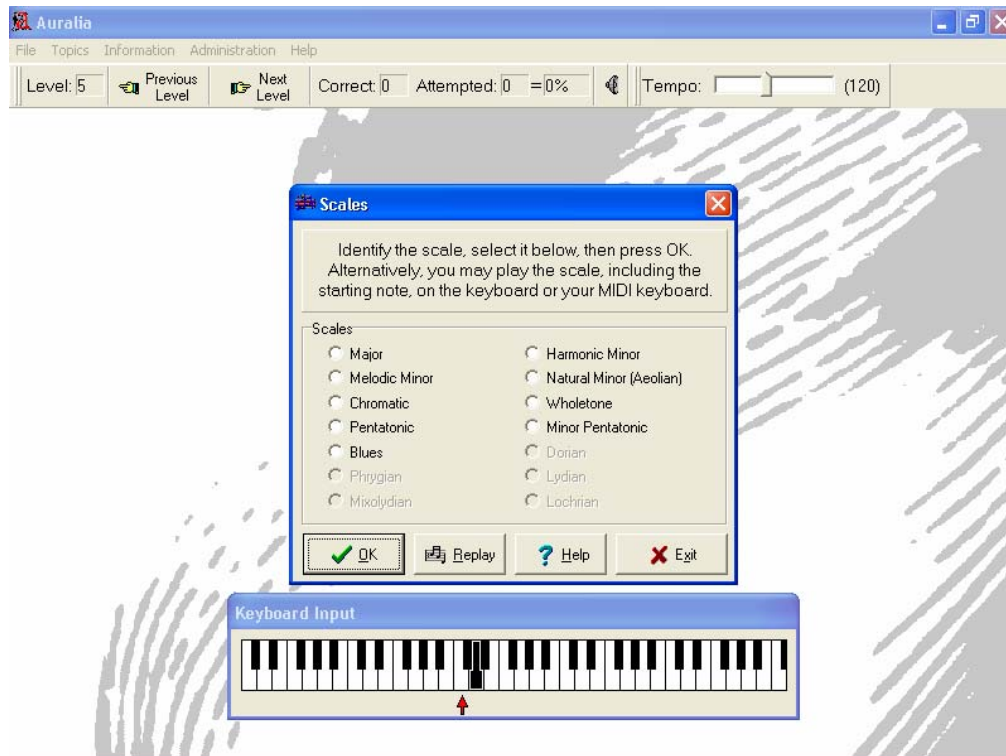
Auralia

File Topics Information Administration Help

Level: 5 Previous Level Next Level Correct: 0 Attempted: 0 = 0% Tempo: (120)

Scales

Identify the scale, select it below, then press OK. Alternatively, you may play the scale, including the starting note, on the keyboard or your MIDI keyboard.

Scales

Major
Melodic Minor
Chromatic
Pentatonic
Blues
Phrygian
Mixolydian

Harmonic Minor
Natural Minor (Aeolian)
Wholetone
Minor Pentatonic
Dorian
Lydian
Lochrian

OK Replay Help Exit

Keyboard Input